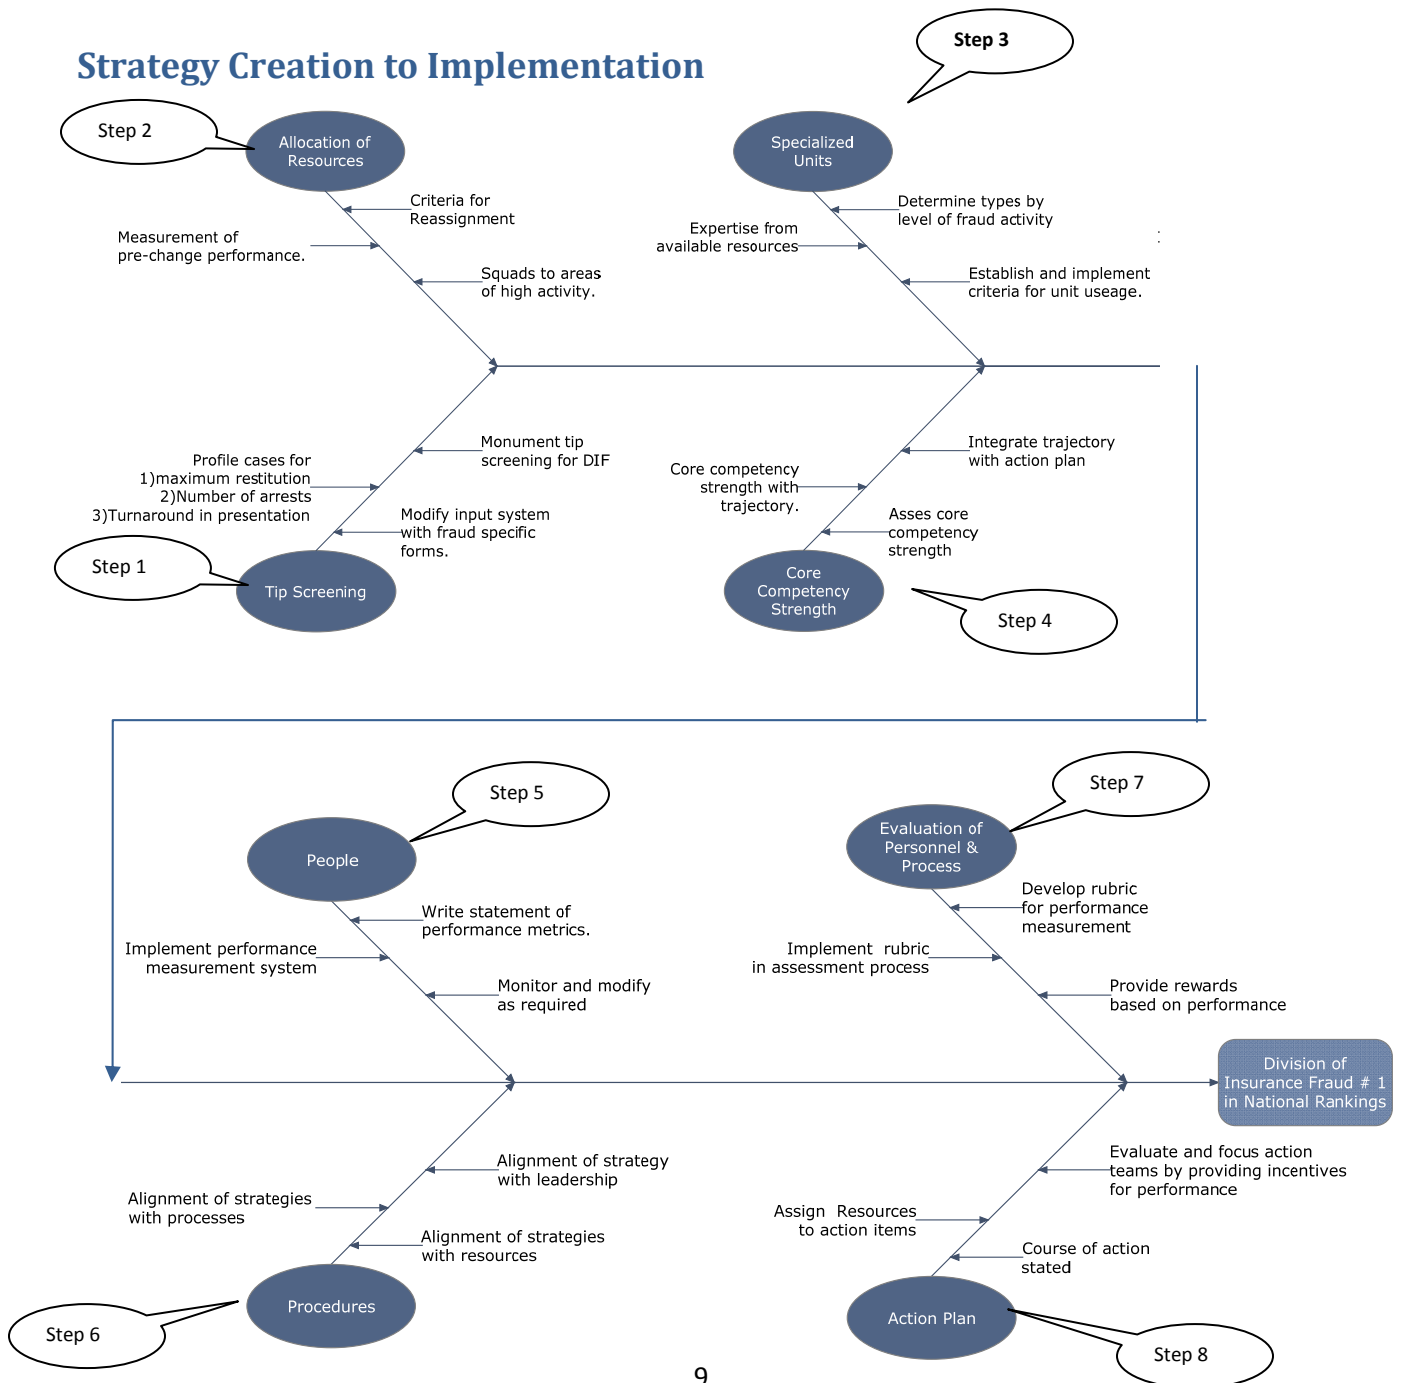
Strategy Creation to Implementation

Step 2

Allocation of Resources

Criteria for Reassignment

Measurement of pre-change performance.

Squads to areas of high activity.

Step 3

Specialized Units

Determine types by level of fraud activity

Expertise from available resources

Establish and implement criteria for unit useage.

Monument tip screening for DIF

Profile cases for 1)maximum restitution 2)Number of arrests 3)Turnaround in presentation

Modify input system with fraud specific forms.

Step 1

Tip Screening

Integrate trajectory with action plan

Core competency strength with trajectory.

Asses core competency strength

Core Competency Strength

Step 4

Step 5

People

Write statement of performance metrics.

Implement performance measurement system

Monitor and modify as required

Step 7

Evaluation of Personnel & Process

Develop rubric for performance measurement

Implement rubric in assessment process

Provide rewards based on performance

Division of Insurance Fraud # 1 in National Rankings

Alignment of strategy with leadership

Alignment of strategies with processes

Alignment of strategies with resources

Step 6

Procedures

Evaluate and focus action teams by providing incentives for performance

Assign Resources to action items

Course of action stated

Action Plan

Step 8

9